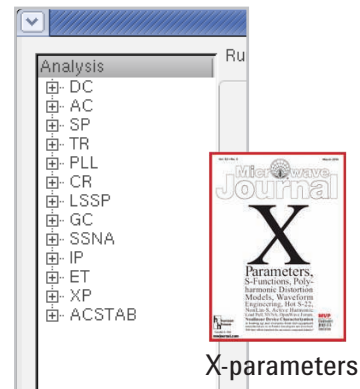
Analysis
Ru
DC
AC
SP
TR
PLL
CR
LSSP
GC
SSNA
IP
ET
XP
ACSTAB

Microwave Journal

X

Parameters, S-Functions, Polyharmonic Distortion Models, Waveform Engineering, Hot S-22, NonLin-S, Active Harmonic Load Pull, NVNA, SparPlus Fibers, Nonlinear Device Characterization

X-parameters